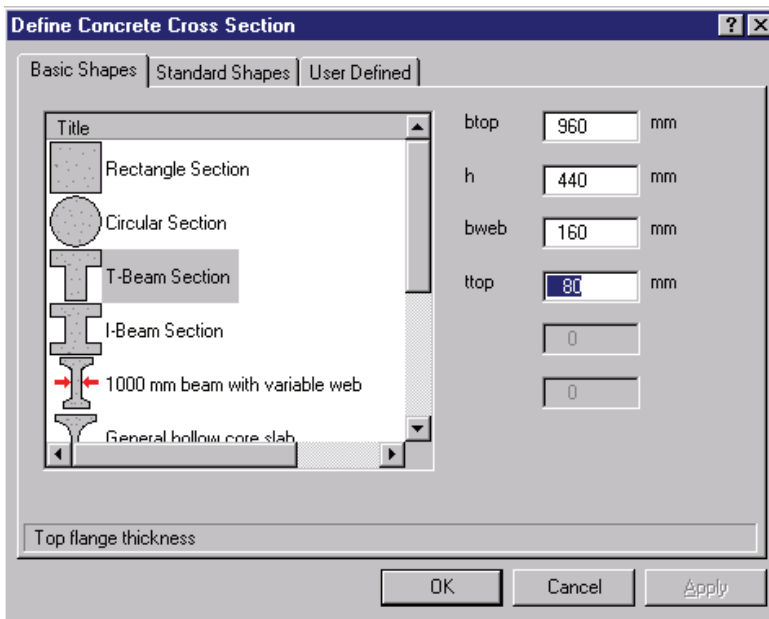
Define Concrete Cross Section

?

Basic Shapes | Standard Shapes | User Defined

Title

Rectangle Section

Circular Section

T-Beam Section

I-Beam Section

1000 mm beam with variable web

General hollow core slab

btop 960 mm

h 440 mm

bweb 160 mm

ttop 80 mm

0

0

Top flange thickness

OK

Cancel

Apply